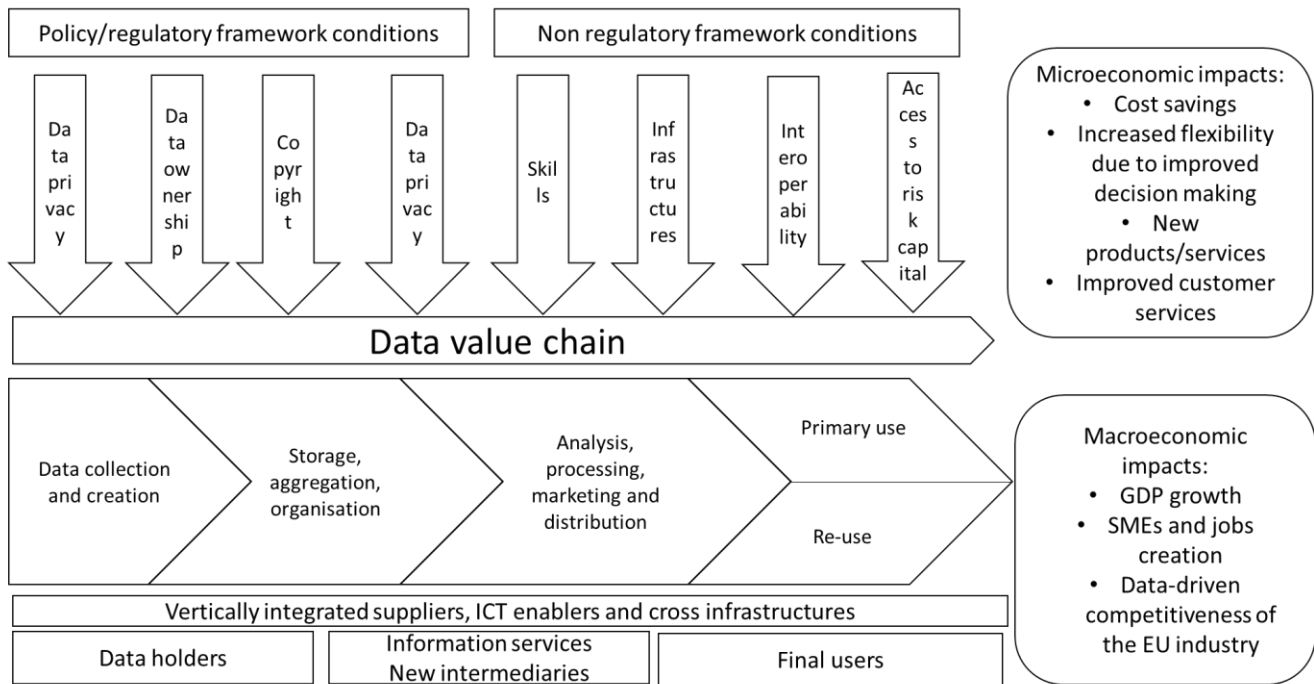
Policy/regulatory framework conditions

Non regulatory framework conditions

Data privacy

Data ownership

Copyright

Data privacy

Skills

Infrastructures

Interoperability

Access to risk capital

Microeconomic impacts:
• Cost savings
• Increased flexibility due to improved decision making
• New products/services
• Improved customer services

Data value chain

Data collection and creation

Storage, aggregation, organisation

Analysis, processing, marketing and distribution

Primary use

Re-use

Macroeconomic impacts:
• GDP growth
• SMEs and jobs creation
• Data-driven competitiveness of the EU industry

Vertically integrated suppliers, ICT enablers and cross infrastructures

Data holders

Information services
New intermediaries

Final users